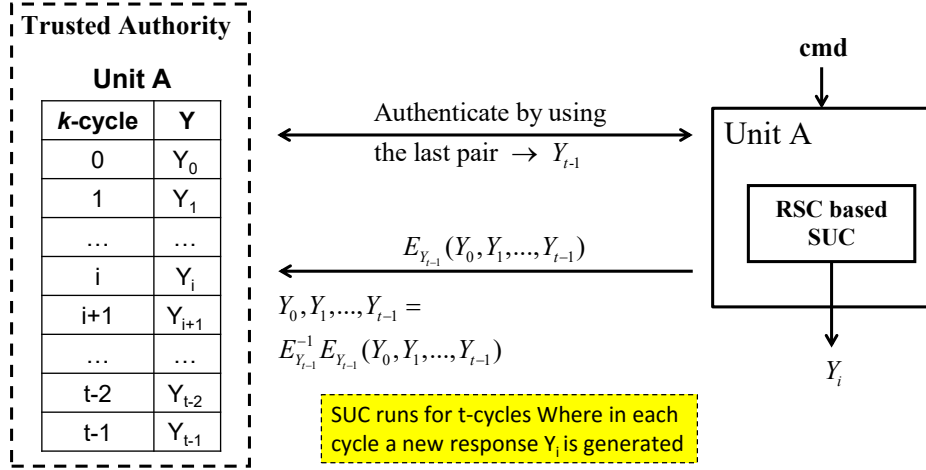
Trusted Authority

Unit A

| *k*-cycle | Y |
|---|---|
| 0 | $Y_0$ |
| 1 | $Y_1$ |
| … | … |
| i | $Y_i$ |
| i+1 | $Y_{i+1}$ |
| … | … |
| t-2 | $Y_{t-2}$ |
| t-1 | $Y_{t-1}$ |

Authenticate by using the last pair $\rightarrow Y_{t-1}$

$E_{Y_{t-1}}(Y_0, Y_1, ..., Y_{t-1})$

$Y_0, Y_1, ..., Y_{t-1} = E_{Y_{t-1}}^{-1} E_{Y_{t-1}}(Y_0, Y_1, ..., Y_{t-1})$

SUC runs for t-cycles Where in each cycle a new response $Y_i$ is generated

cmd

Unit A

RSC based SUC

$Y_i$